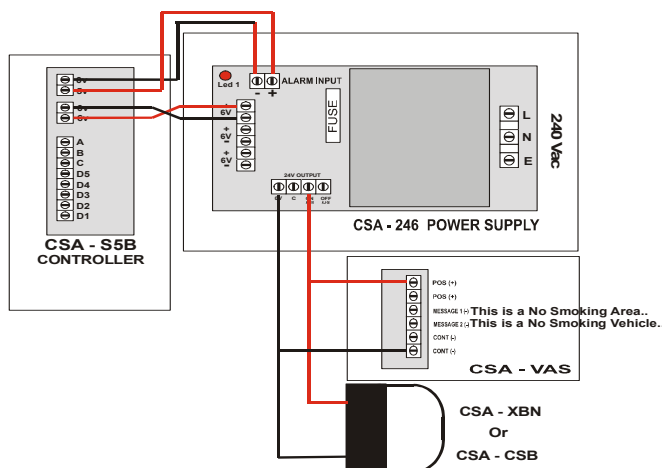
Led 1
ALARM INPUT
- +
FUSE
240 Vac
L
N
E
+ 6V -
+ 6V -
+ 6V -
24V OUTPUT
0V C 24 ON OFF
CSA - 246 POWER SUPPLY
A
B
C
D5
D4
D3
D2
D1
CSA - S5B
CONTROLLER
POS (+)
POS (+)
MESSAGE 1 (-) This is a No Smoking Area..
MESSAGE 2 (-) This is a No Smoking Vehicle.
CONT (-)
CONT (-)
CSA - VAS
CSA - XBN
Or
CSA - CSB